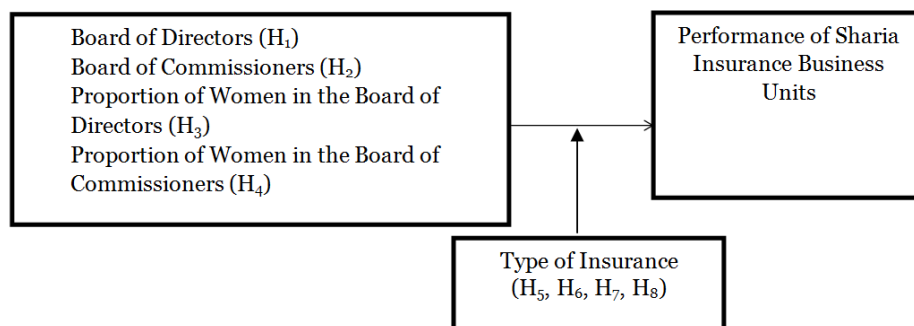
Board of Directors ($H_1$)
Board of Commissioners ($H_2$)
Proportion of Women in the Board of Directors ($H_3$)
Proportion of Women in the Board of Commissioners ($H_4$)

Performance of Sharia Insurance Business Units

Type of Insurance ($H_5$, $H_6$, $H_7$, $H_8$)